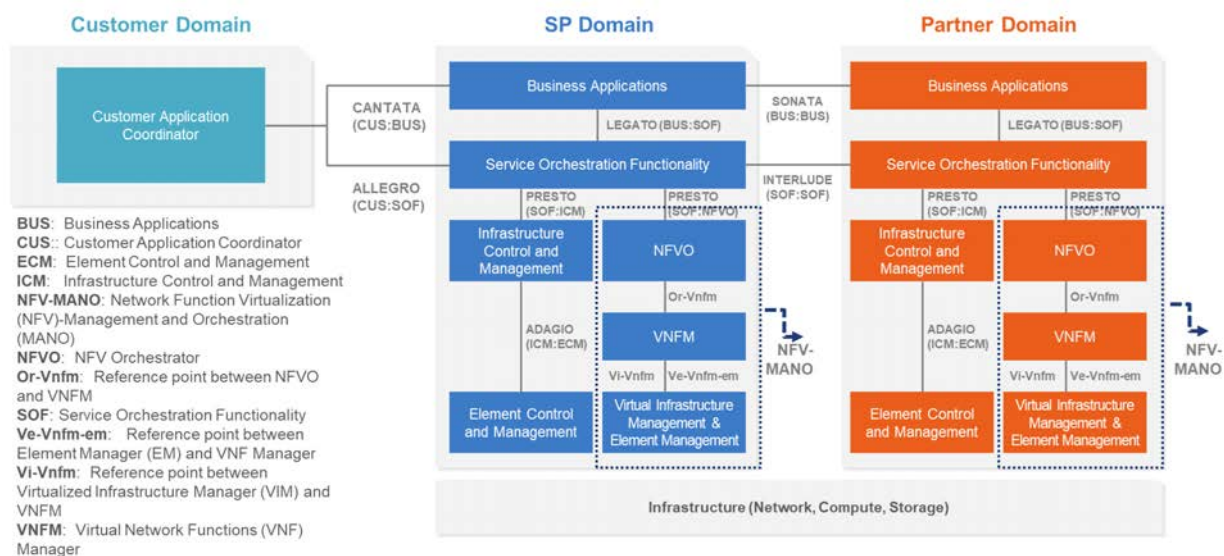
Customer Domain

SP Domain

Partner Domain

Customer Application Coordinator

CANTATA (CUS:BUS)

ALLEGRO (CUS:SOF)

Business Applications

LEGATO (BUS:SOF)

Service Orchestration Functionality

PRESTO (SOF:ICM)

PRESTO (SOF:NFVO)

Infrastructure Control and Management

NFVO

Or-Vnfm

ADAGIO (ICM:ECM)

VNFM

NFV-MANO

Vi-Vnfm

Ve-Vnfm-em

Element Control and Management

Virtual Infrastructure Management & Element Management

SONATA (BUS:BUS)

INTERLUDE (SOF:SOF)

Business Applications

LEGATO (BUS:SOF)

Service Orchestration Functionality

PRESTO (SOF:ICM)

PRESTO (SOF:NFVO)

Infrastructure Control and Management

NFVO

Or-Vnfm

ADAGIO (ICM:ECM)

VNFM

NFV-MANO

Vi-Vnfm

Ve-Vnfm-em

Element Control and Management

Virtual Infrastructure Management & Element Management

Infrastructure (Network, Compute, Storage)

BUS: Business Applications
CUS:: Customer Application Coordinator
ECM: Element Control and Management
ICM: Infrastructure Control and Management
NFV-MANO: Network Function Virtualization (NFV)-Management and Orchestration (MANO)
NFVO: NFV Orchestrator
Or-Vnfm: Reference point between NFVO and VNFM
SOF: Service Orchestration Functionality
Ve-Vnfm-em: Reference point between Element Manager (EM) and VNF Manager
Vi-Vnfm: Reference point between Virtualized Infrastructure Manager (VIM) and VNFM
VNFM: Virtual Network Functions (VNF) Manager